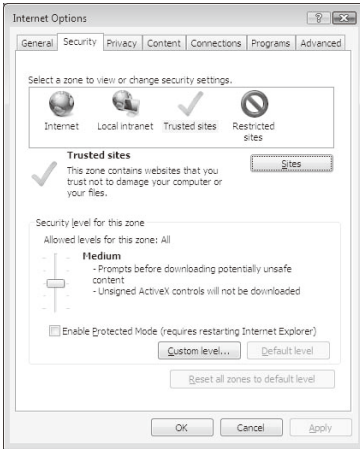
Internet Options

?

General | Security | Privacy | Content | Connections | Programs | Advanced

Select a zone to view or change security settings.

Internet | Local intranet | Trusted sites | Restricted sites

Trusted sites

This zone contains websites that you trust not to damage your computer or your files.

Sites

Security level for this zone

Allowed levels for this zone: All

Medium
- Prompts before downloading potentially unsafe content
- Unsigned ActiveX controls will not be downloaded

Enable Protected Mode (requires restarting Internet Explorer)

Custom level... | Default level

Reset all zones to default level

OK | Cancel | Apply